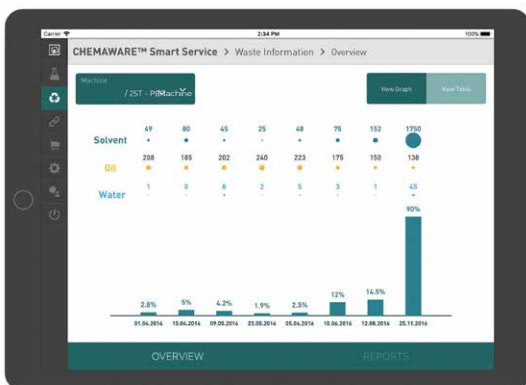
Carrier
2:34 PM
100%

CHEMAWARE™ Smart Service > Waste Information > Overview

Machine
/ 2ST - PMachine

View Graph
View Table

| | | | | | | | | |
|---|---|---|---|---|---|---|---|---|
| Solvent | 49 | 80 | 45 | 25 | 48 | 75 | 152 | 1750 |
| Oil | 208 | 185 | 202 | 240 | 223 | 175 | 150 | 138 |
| Water | 1 | 0 | 6 | 2 | 5 | 3 | 1 | 45 |

2.8%
5%
4.2%
1.9%
2.5%
12%
14.5%
90%

01.04.2016
15.04.2016
09.05.2016
23.05.2016
05.06.2016
18.06.2016
12.08.2016
25.11.2016

OVERVIEW
REPORTS